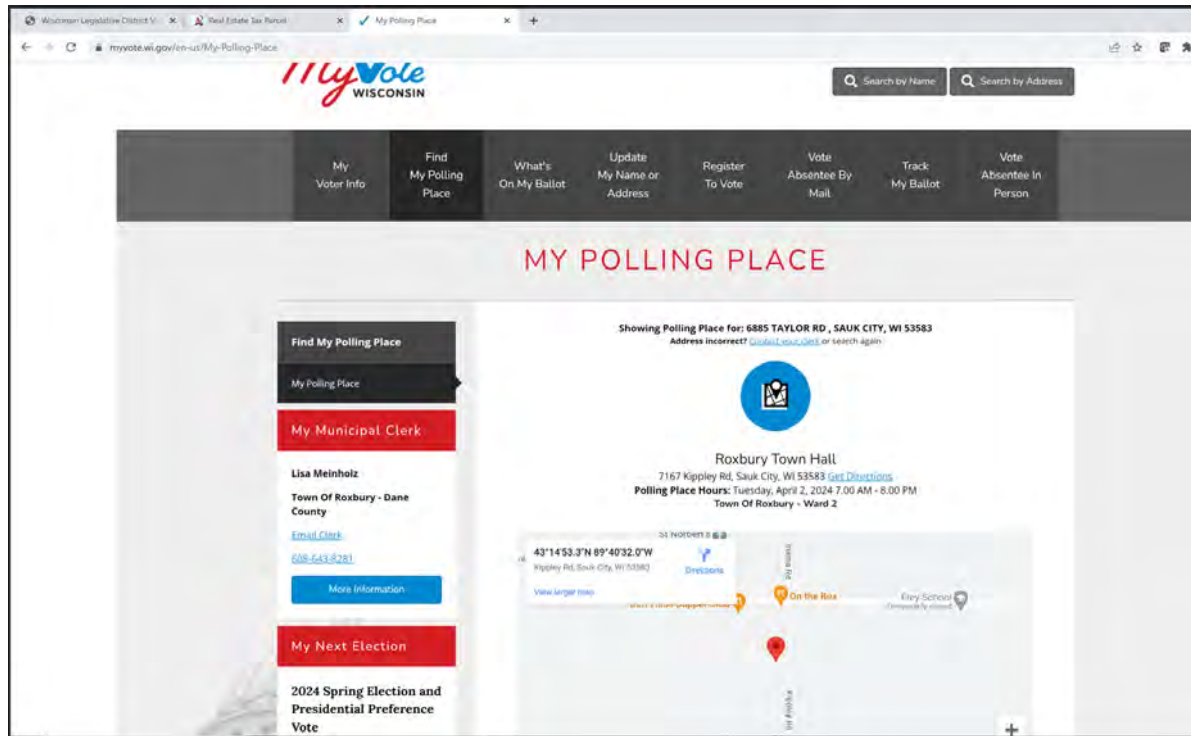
Wisconsin Legislative District V ×
Real Estate Tax Parcel ×
My Polling Place ×
+

myvote.wi.gov/en-us/My-Polling-Place

MyVote WISCONSIN

Search by Name
Search by Address

My Voter Info
Find My Polling Place
What's On My Ballot
Update My Name or Address
Register To Vote
Vote Absentee By Mail
Track My Ballot
Vote Absentee In Person

MY POLLING PLACE

Find My Polling Place
My Polling Place

My Municipal Clerk

Lisa Meinholz
Town Of Roxbury - Dane County
Email Clerk
608-643-8281
More Information

My Next Election

2024 Spring Election and Presidential Preference Vote

Showing Polling Place for: 6885 TAYLOR RD , SAUK CITY, WI 53583
Address incorrect? Contact your clerk or search again

Roxbury Town Hall
7167 Kippley Rd, Sauk City, WI 53583 Get Directions
Polling Place Hours: Tuesday, April 2, 2024 7:00 AM - 8:00 PM
Town Of Roxbury - Ward 2

43°14'53.3"N 89°40'32.0"W
Kippley Rd, Sauk City, WI 53583
Directions
View larger map
St Norbert's
On the Rox
Frey School
Temporarily closed
Kippley Rd
+